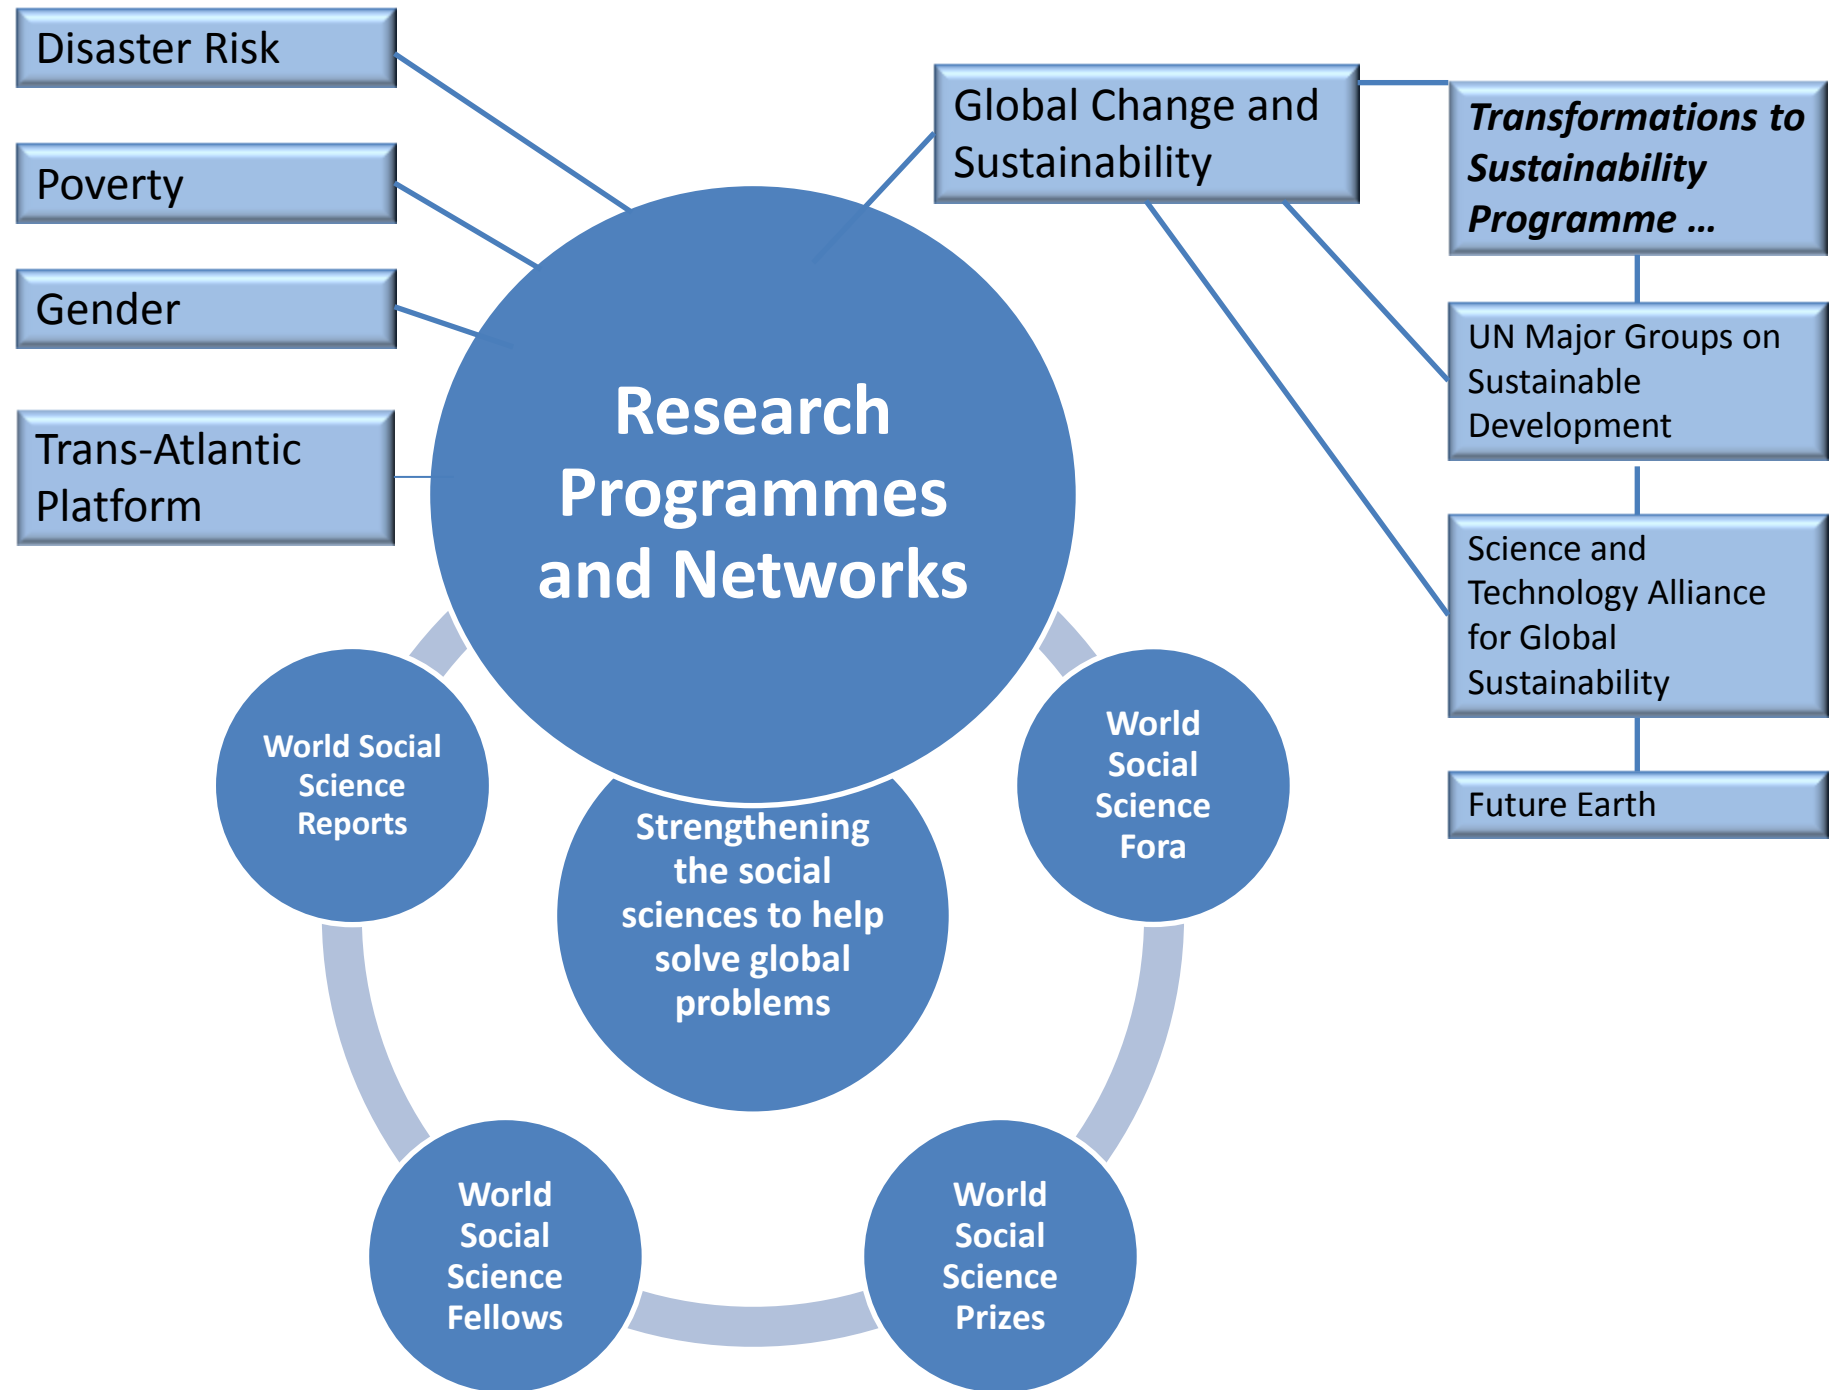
Disaster Risk

Poverty

Gender

Trans-Atlantic Platform

Research Programmes and Networks

Global Change and Sustainability

*Transformations to Sustainability Programme …*

UN Major Groups on Sustainable Development

Science and Technology Alliance for Global Sustainability

Future Earth

World Social Science Reports

Strengthening the social sciences to help solve global problems

World Social Science Fora

World Social Science Fellows

World Social Science Prizes